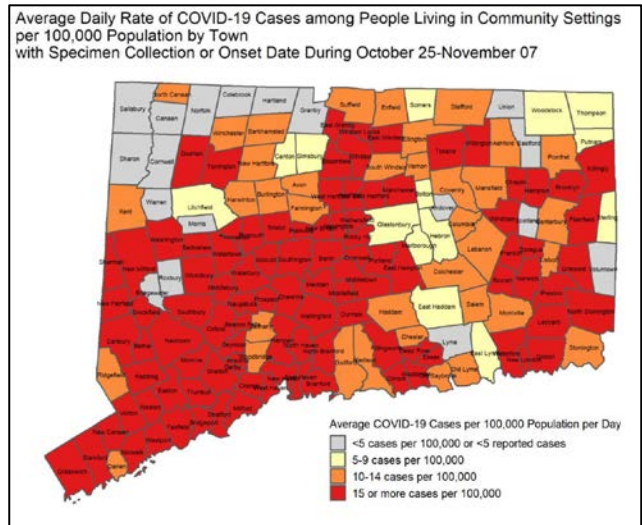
Average Daily Rate of COVID-19 Cases among People Living in Community Settings per 100,000 Population by Town with Specimen Collection or Onset Date During October 25-November 07

Salisbury
North Canaan
Norfolk
Colebrook
Hartland
Granby
Suffield
Enfield
Somers
Stafford
Union
Woodstock
Thompson
Canaan
Winchester
Barkhamsted
East Granby
Windsor Locks
Putnam
Sharon
Cornwall
Goshen
Torrington
New Hartford
Canton
Simsbury
Bloomfield
Windsor
South Windsor
Vernon
Tolland
Willington
Ashford
Eastford
Pomfret
Killingly
Kent
Warren
Litchfield
Harwinton
Burlington
Avon
Farmington
West Hartford
Hartford
East Hartford
Manchester
Bolton
Coventry
Mansfield
Chaplin
Hampton
Brooklyn
Morris
Glastonbury
Hebron
Columbia
Windham
Canterbury
Plainfield
Sterling
Washington
Bethlehem
Thomaston
Plymouth
Bristol
Southington
Berlin
Wethersfield
Rocky Hill
Marlborough
Lebanon
Sprague
Griswold
Voluntown
Sherman
New Milford
Roxbury
Woodbury
Watertown
Waterbury
Wolcott
Meriden
Cromwell
Portland
East Hampton
Colchester
Franklin
Norwich
Preston
New Fairfield
Bridgewater
Southbury
Middlebury
Naugatuck
Prospect
Cheshire
Wallingford
Middletown
Durham
Haddam
East Haddam
Salem
Montville
Ledyard
North Stonington
Danbury
Brookfield
Newtown
Oxford
Beacon Falls
Bethany
Hamden
North Haven
North Branford
Killingworth
Chester
Lyme
East Lyme
Waterford
New London
Groton
Stonington
Ridgefield
Redding
Monroe
Seymour
Woodbridge
Ansonia
Derby
New Haven
East Haven
Branford
Guilford
Madison
Clinton
Westbrook
Deep River
Essex
Old Saybrook
Old Lyme
Wilton
Easton
Trumbull
Shelton
Milford
Orange
West Haven
Weston
Fairfield
Bridgeport
Stratford
New Canaan
Westport
Stamford
Norwalk
Darien
Greenwich

Average COVID-19 Cases per 100,000 Population per Day
<5 cases per 100,000 or <5 reported cases
5-9 cases per 100,000
10-14 cases per 100,000
15 or more cases per 100,000